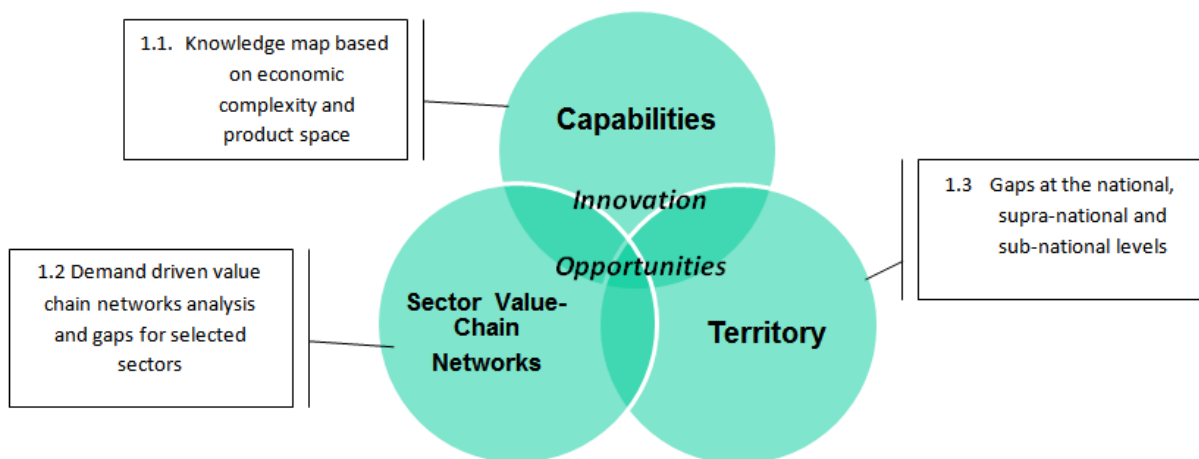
1.1. Knowledge map based on economic complexity and product space

Capabilities

Innovation

Opportunities

1.3 Gaps at the national, supra-national and sub-national levels

1.2 Demand driven value chain networks analysis and gaps for selected sectors

Sector Value-Chain Networks

Territory